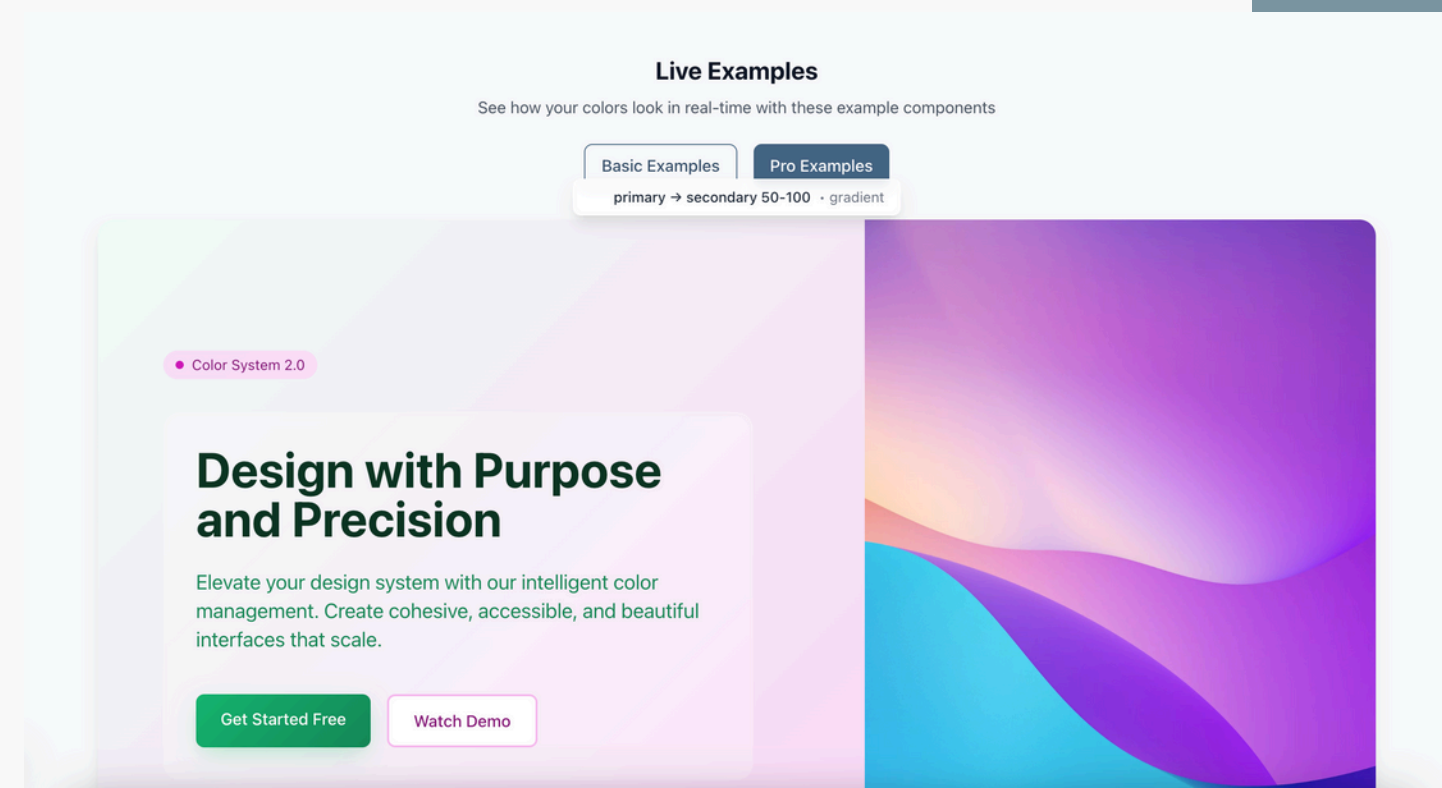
Live Examples

See how your colors look in real-time with these example components

Basic Examples

Pro Examples

primary → secondary 50-100 · gradient

Color System 2.0

Design with Purpose and Precision

Elevate your design system with our intelligent color management. Create cohesive, accessible, and beautiful interfaces that scale.

Get Started Free

Watch Demo